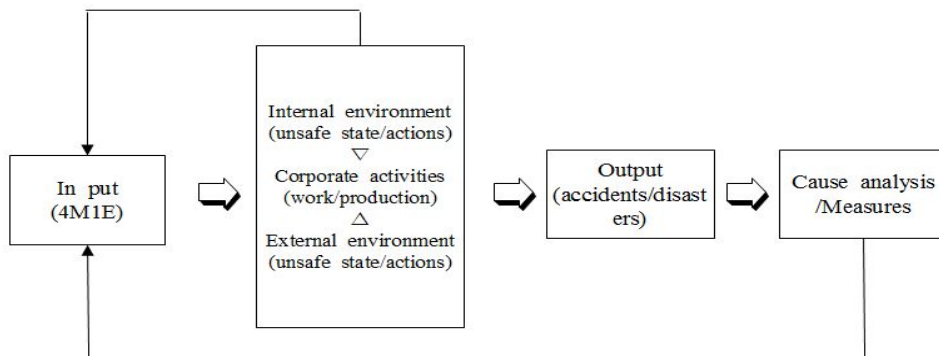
In put
(4M1E)

Internal environment
(unsafe state/actions)
▽
Corporate activities
(work/production)
△
External environment
(unsafe state/actions)

Output
(accidents/disasters)

Cause analysis
/Measures